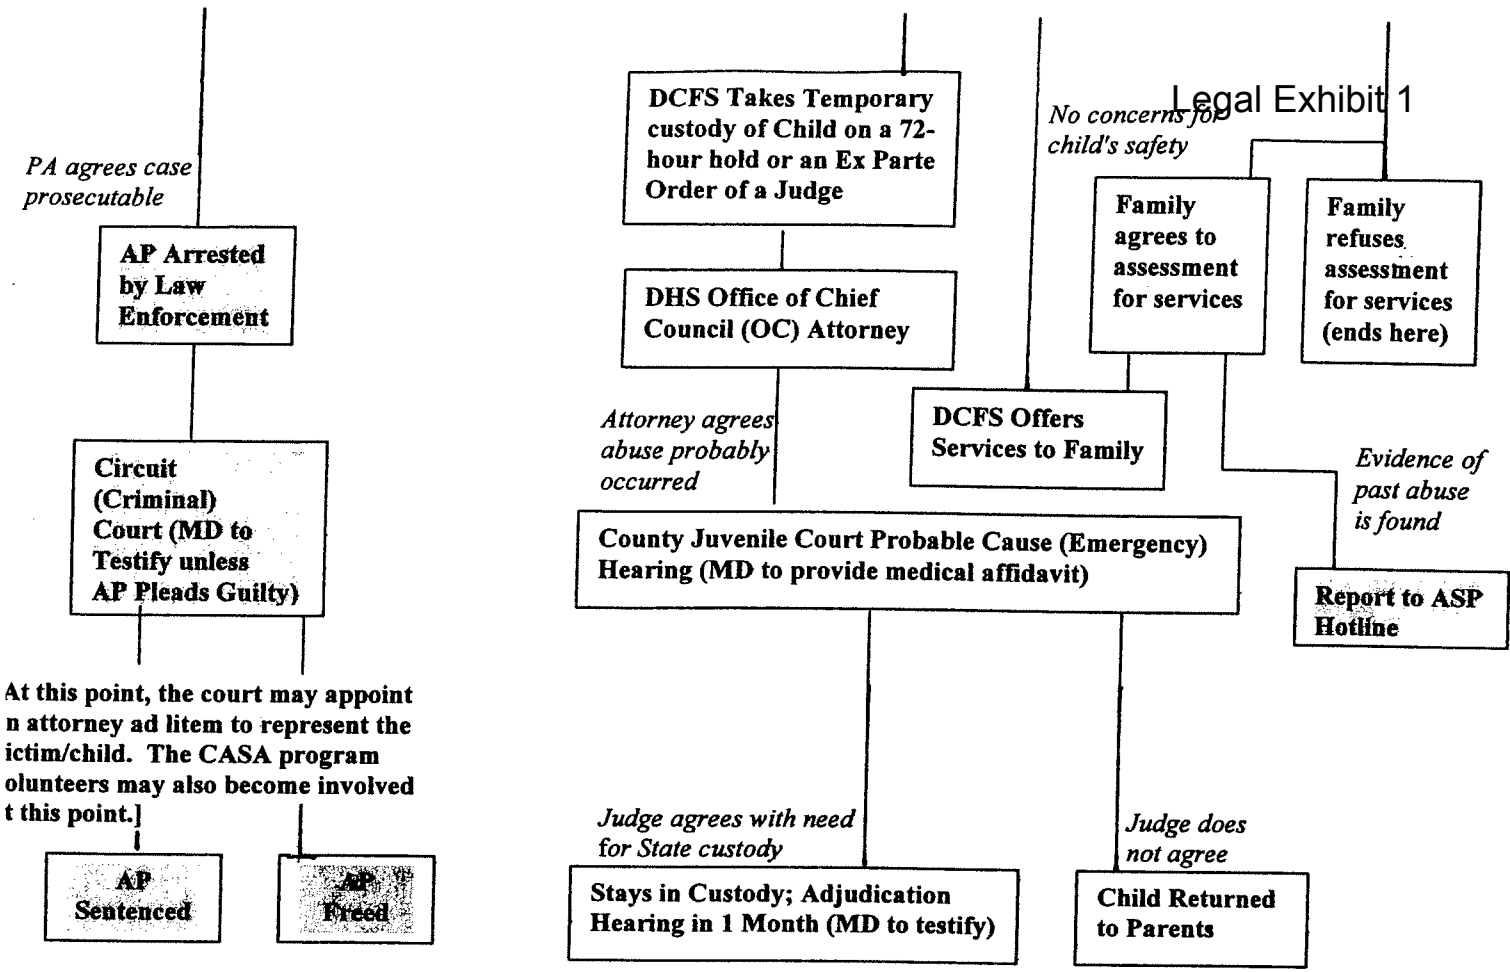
Legal Exhibit 1

PA agrees case prosecutable

AP Arrested by Law Enforcement

Circuit (Criminal) Court (MD to Testify unless AP Pleads Guilty)

At this point, the court may appoint n attorney ad litem to represent the ictim/child. The CASA program olunteers may also become involved t this point.]

AP Sentenced

AP Freed

DCFS Takes Temporary custody of Child on a 72-hour hold or an Ex Parte Order of a Judge

DHS Office of Chief Council (OC) Attorney

Attorney agrees abuse probably occurred

County Juvenile Court Probable Cause (Emergency) Hearing (MD to provide medical affidavit)

Judge agrees with need for State custody

Stays in Custody; Adjudication Hearing in 1 Month (MD to testify)

Judge does not agree

Child Returned to Parents

No concerns for child's safety

DCFS Offers Services to Family

Family agrees to assessment for services

Family refuses assessment for services (ends here)

Evidence of past abuse is found

Report to ASP Hotline